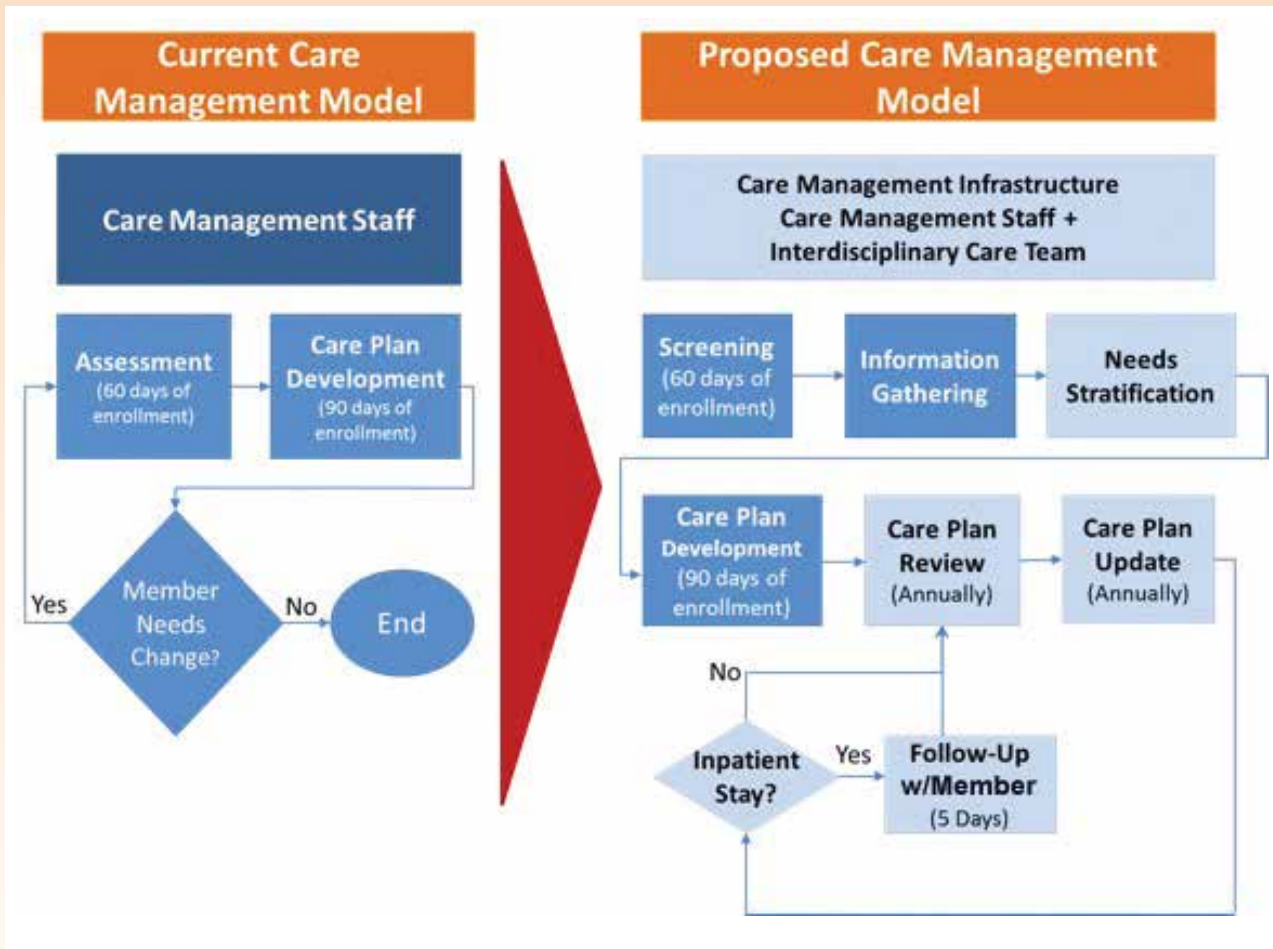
Current Care Management Model

Care Management Staff

Assessment (60 days of enrollment)

Care Plan Development (90 days of enrollment)

Yes

Member Needs Change?

No

End

Proposed Care Management Model

Care Management Infrastructure
Care Management Staff +
Interdisciplinary Care Team

Screening (60 days of enrollment)

Information Gathering

Needs Stratification

Care Plan Development (90 days of enrollment)

Care Plan Review (Annually)

Care Plan Update (Annually)

No

Inpatient Stay?

Yes

Follow-Up w/Member (5 Days)